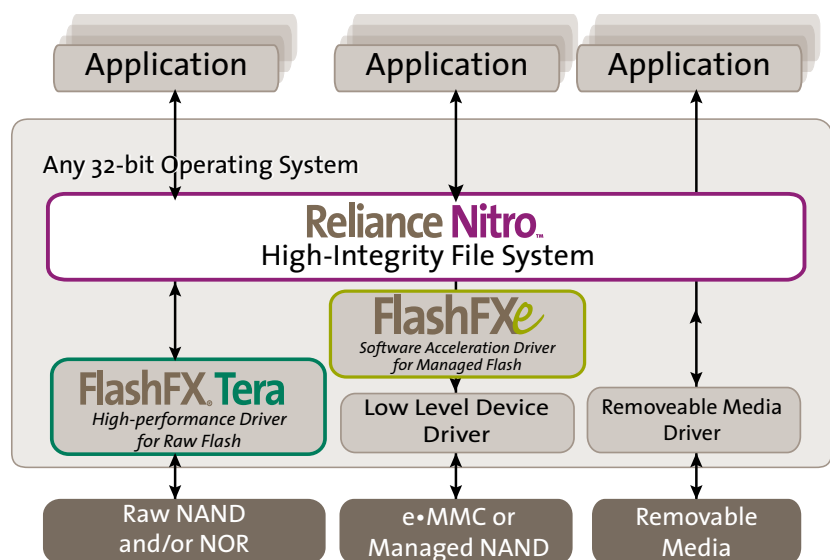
Application

Application

Application

Any 32-bit Operating System

Reliance Nitro™
High-Integrity File System

FlashFXe
Software Acceleration Driver for Managed Flash

FlashFX® Tera
High-performance Driver for Raw Flash

Low Level Device Driver

Removeable Media Driver

Raw NAND and/or NOR

e•MMC or Managed NAND

Removable Media